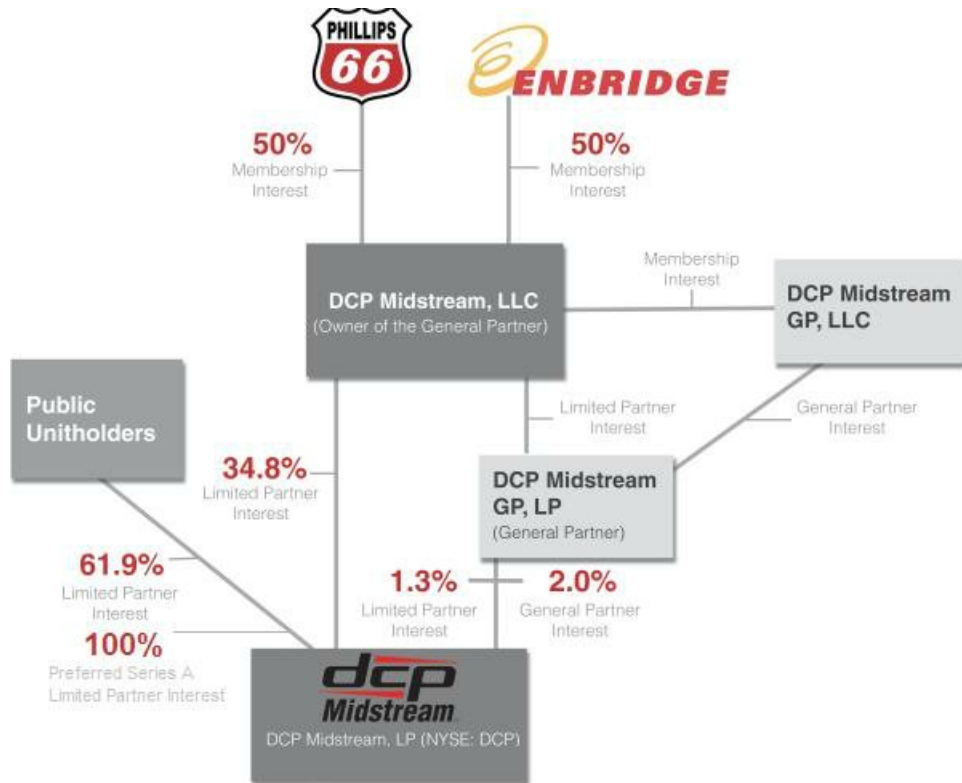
PHILLIPS 66

ENBRIDGE

50%
Membership Interest

50%
Membership Interest

DCP Midstream, LLC
(Owner of the General Partner)

Membership Interest

DCP Midstream GP, LLC

Public Unitholders

Limited Partner Interest

General Partner Interest

34.8%
Limited Partner Interest

DCP Midstream GP, LP
(General Partner)

61.9%
Limited Partner Interest

100%
Preferred Series A Limited Partner Interest

1.3%
Limited Partner Interest

2.0%
General Partner Interest

dcp Midstream
DCP Midstream, LP (NYSE: DCP)